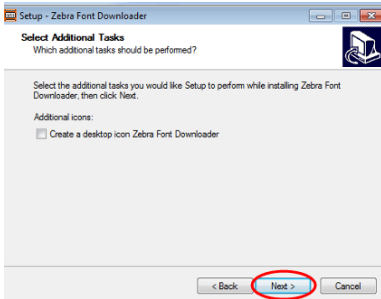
Setup - Zebra Font Downloader

Select Additional Tasks
Which additional tasks should be performed?

Select the additional tasks you would like Setup to perform while installing Zebra Font Downloader, then click Next.

Additional icons:

Create a desktop icon Zebra Font Downloader

< Back
Next >
Cancel